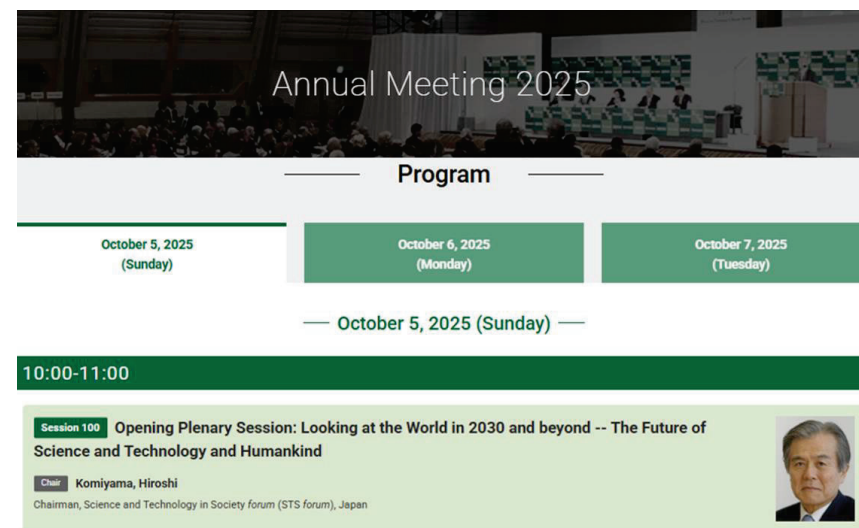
Annual Meeting 2025

Program

October 5, 2025 (Sunday)

October 6, 2025 (Monday)

October 7, 2025 (Tuesday)

October 5, 2025 (Sunday)

10:00-11:00

Session 100 Opening Plenary Session: Looking at the World in 2030 and beyond -- The Future of Science and Technology and Humankind

Chair Komiyama, Hiroshi

Chairman, Science and Technology in Society forum (STS forum), Japan